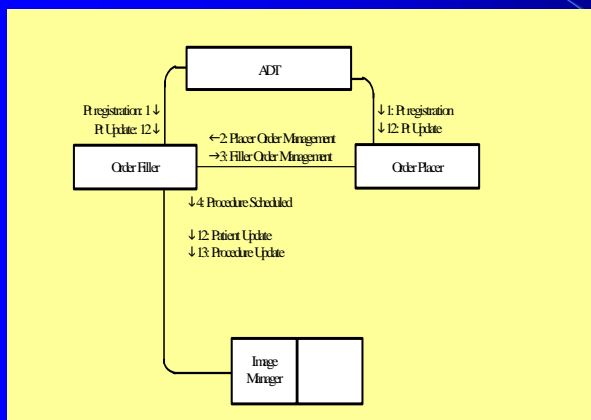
ADT

Pt registration: 1↓
Pt Update: 12↓

↓1: Pt registration
↓12: Pt Update

←2: Placer Order Management
→3: Filler Order Management

Order Filler

Order Placer

↓4: Procedure Scheduled

↓12: Patient Update
↓13: Procedure Update

Image Manager